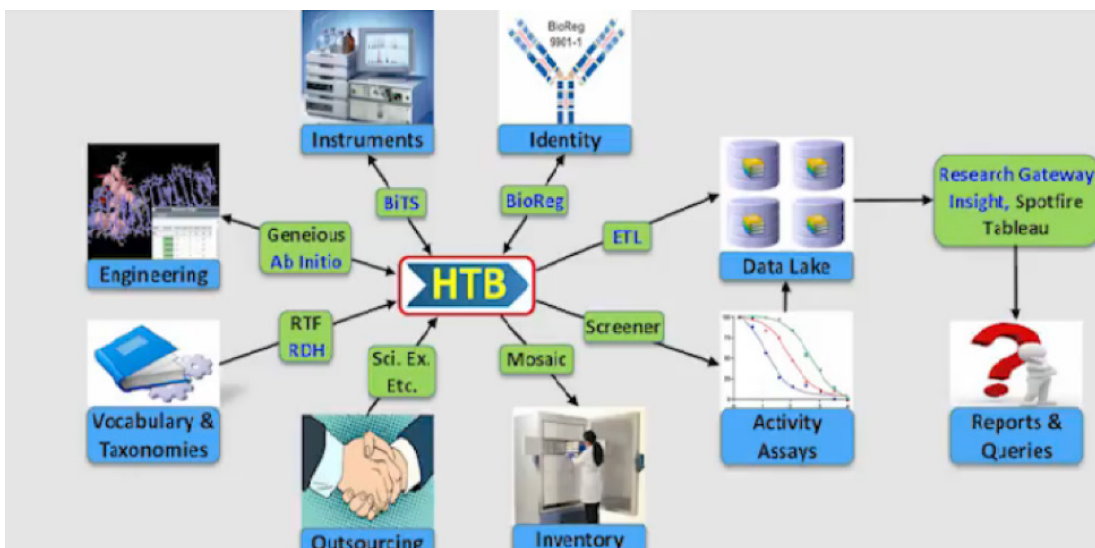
Instruments

BioReg
9901-1

Identity

BiTS

BioReg

Engineering

Geneious
Ab Initio

HTB

ETL

Data Lake

Research Gateway
Insight, Spotfire
Tableau

RTF
RDH

Screener

Vocabulary &
Taxonomies

Sci. Ex.
Etc.

Mosaic

Activity
Assays

Reports &
Queries

Outsourcing

Inventory